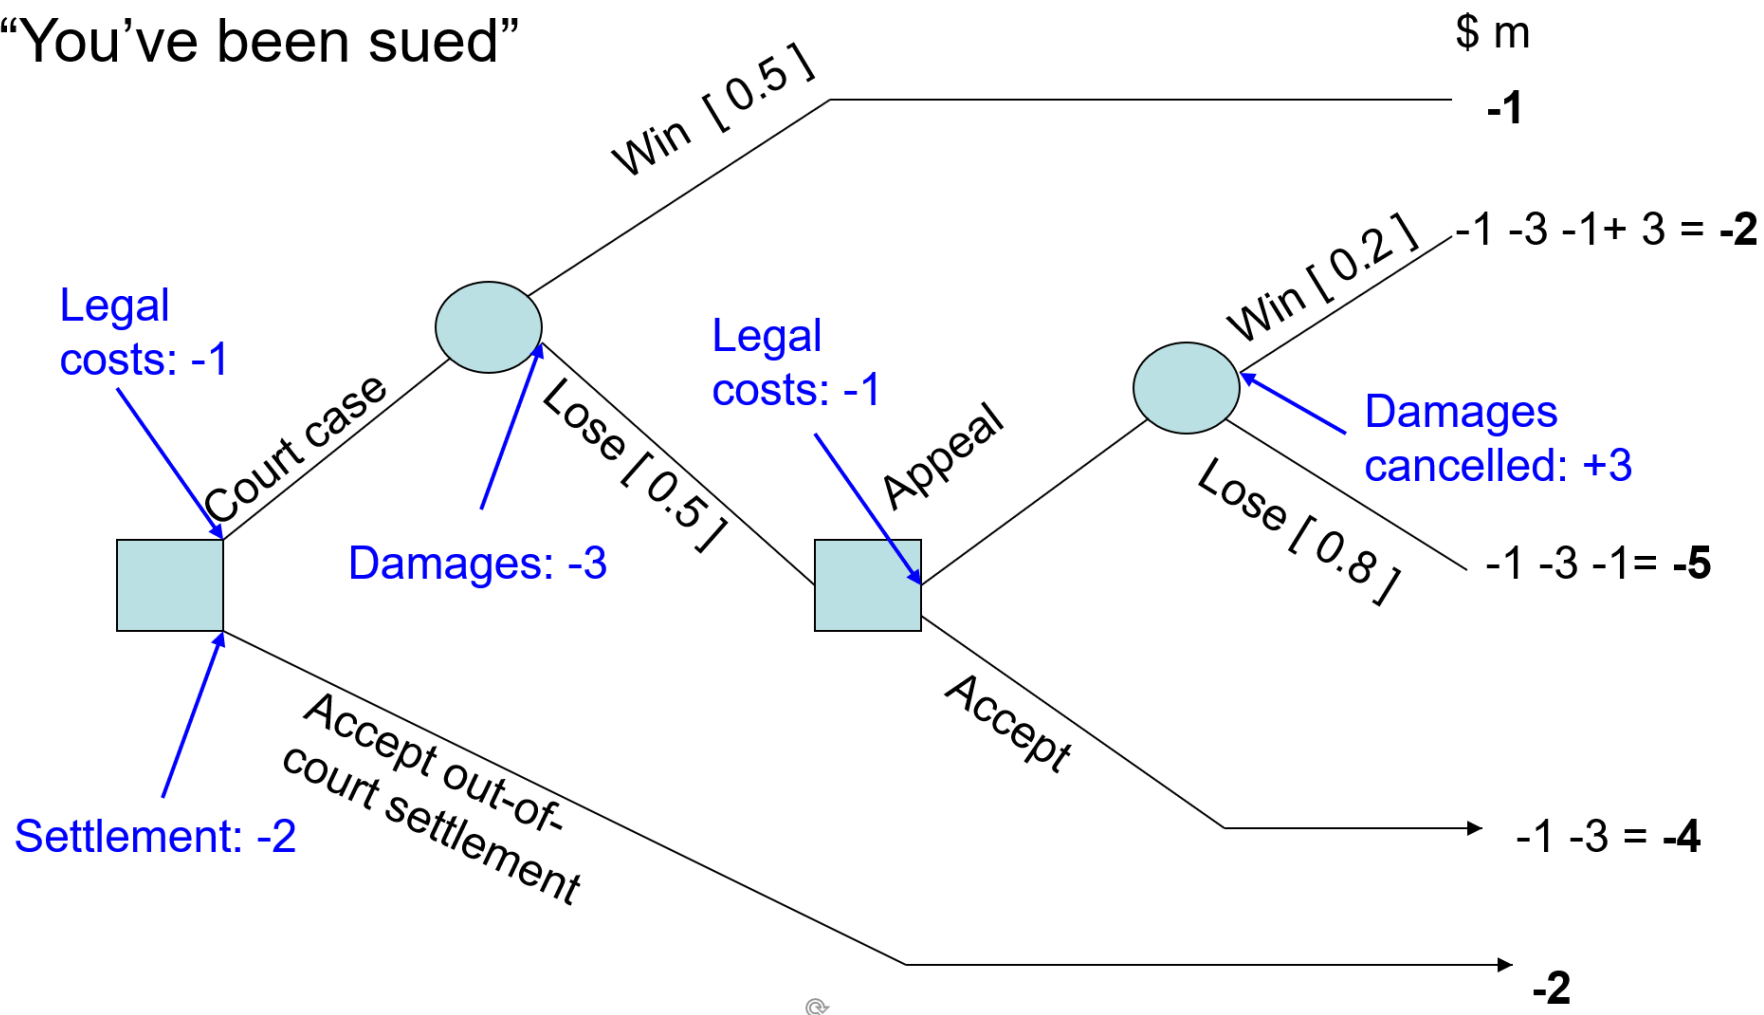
"You've been sued"

$ m

Win [ 0.5 ]

-1

Legal costs: -1

Court case

Damages: -3

Lose [ 0.5 ]

Legal costs: -1

Appeal

Win [ 0.2 ]

-1 -3 -1+ 3 = -2

Damages cancelled: +3

Lose [ 0.8 ]

-1 -3 -1= -5

Accept

-1 -3 = -4

Settlement: -2

Accept out-of-court settlement

-2